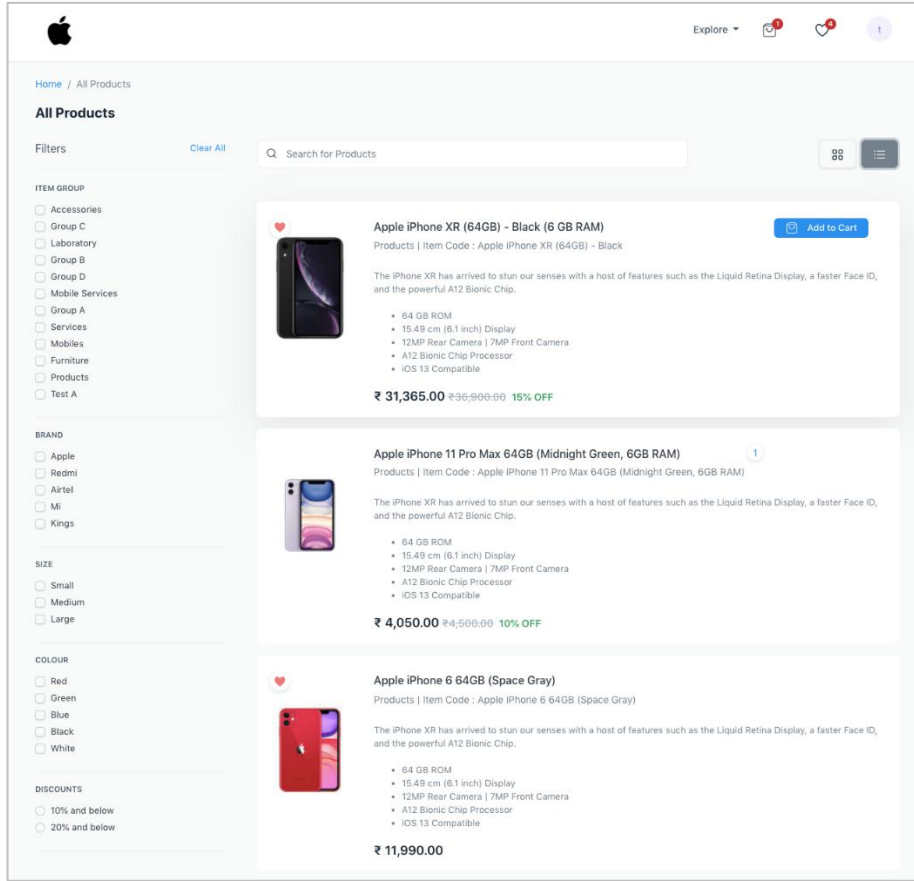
Explore 1 4 t

Home / All Products

All Products

Filters Clear All

ITEM GROUP
Accessories
Group C
Laboratory
Group B
Group D
Mobile Services
Group A
Services
Mobiles
Furniture
Products
Test A

BRAND
Apple
Redmi
Airtel
Mi
Kings

SIZE
Small
Medium
Large

COLOUR
Red
Green
Blue
Black
White

DISCOUNTS
10% and below
20% and below

Search for Products

Apple iPhone XR (64GB) - Black (6 GB RAM)
Add to Cart
Products | Item Code : Apple iPhone XR (64GB) - Black

The iPhone XR has arrived to stun our senses with a host of features such as the Liquid Retina Display, a faster Face ID, and the powerful A12 Bionic Chip.

- 64 GB ROM
- 15.49 cm (6.1 inch) Display
- 12MP Rear Camera | 7MP Front Camera
- A12 Bionic Chip Processor
- iOS 13 Compatible

₹ 31,365.00 ~~₹36,900.00~~ 15% OFF

Apple iPhone 11 Pro Max 64GB (Midnight Green, 6GB RAM)
1
Products | Item Code : Apple iPhone 11 Pro Max 64GB (Midnight Green, 6GB RAM)

The iPhone XR has arrived to stun our senses with a host of features such as the Liquid Retina Display, a faster Face ID, and the powerful A12 Bionic Chip.

- 64 GB ROM
- 15.49 cm (6.1 inch) Display
- 12MP Rear Camera | 7MP Front Camera
- A12 Bionic Chip Processor
- iOS 13 Compatible

₹ 4,050.00 ~~₹4,500.00~~ 10% OFF

Apple iPhone 6 64GB (Space Gray)
Products | Item Code : Apple iPhone 6 64GB (Space Gray)

The iPhone XR has arrived to stun our senses with a host of features such as the Liquid Retina Display, a faster Face ID, and the powerful A12 Bionic Chip.

- 64 GB ROM
- 15.49 cm (6.1 inch) Display
- 12MP Rear Camera | 7MP Front Camera
- A12 Bionic Chip Processor
- iOS 13 Compatible

₹ 11,990.00